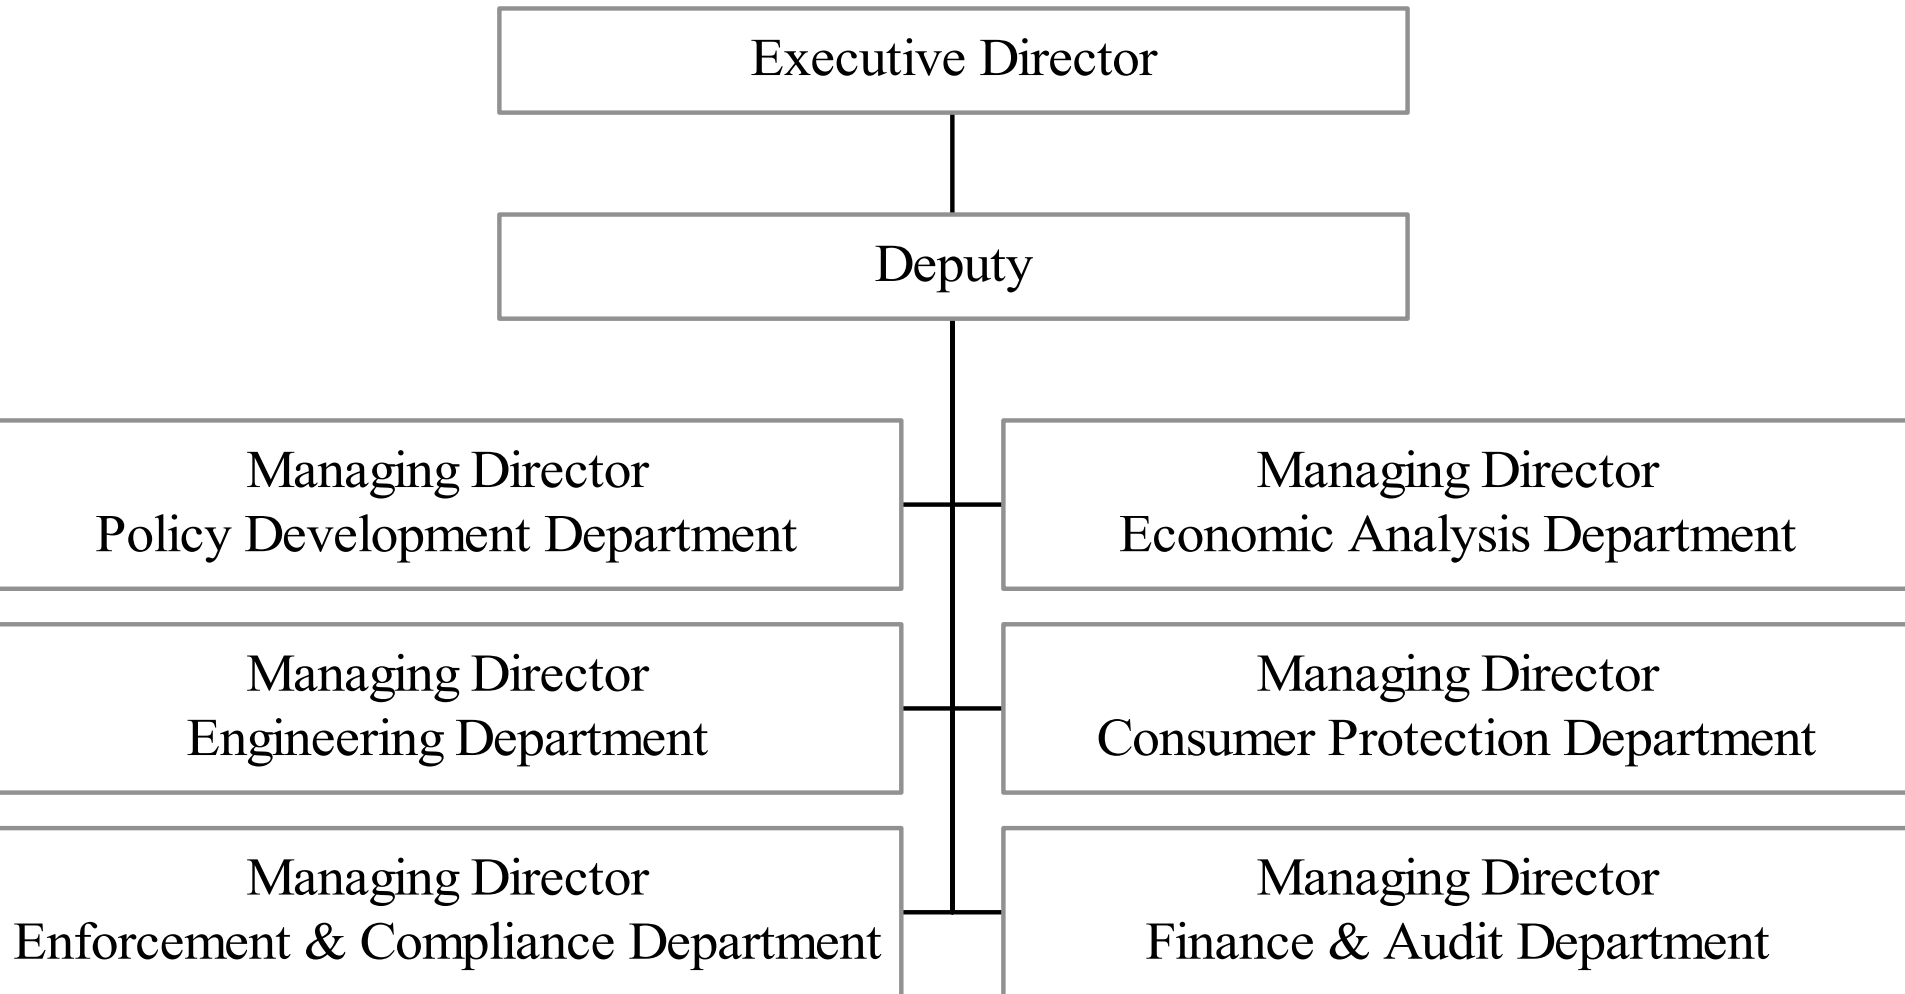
Executive Director

Deputy

Managing Director
Policy Development Department

Managing Director
Economic Analysis Department

Managing Director
Engineering Department

Managing Director
Consumer Protection Department

Managing Director
Enforcement & Compliance Department

Managing Director
Finance & Audit Department